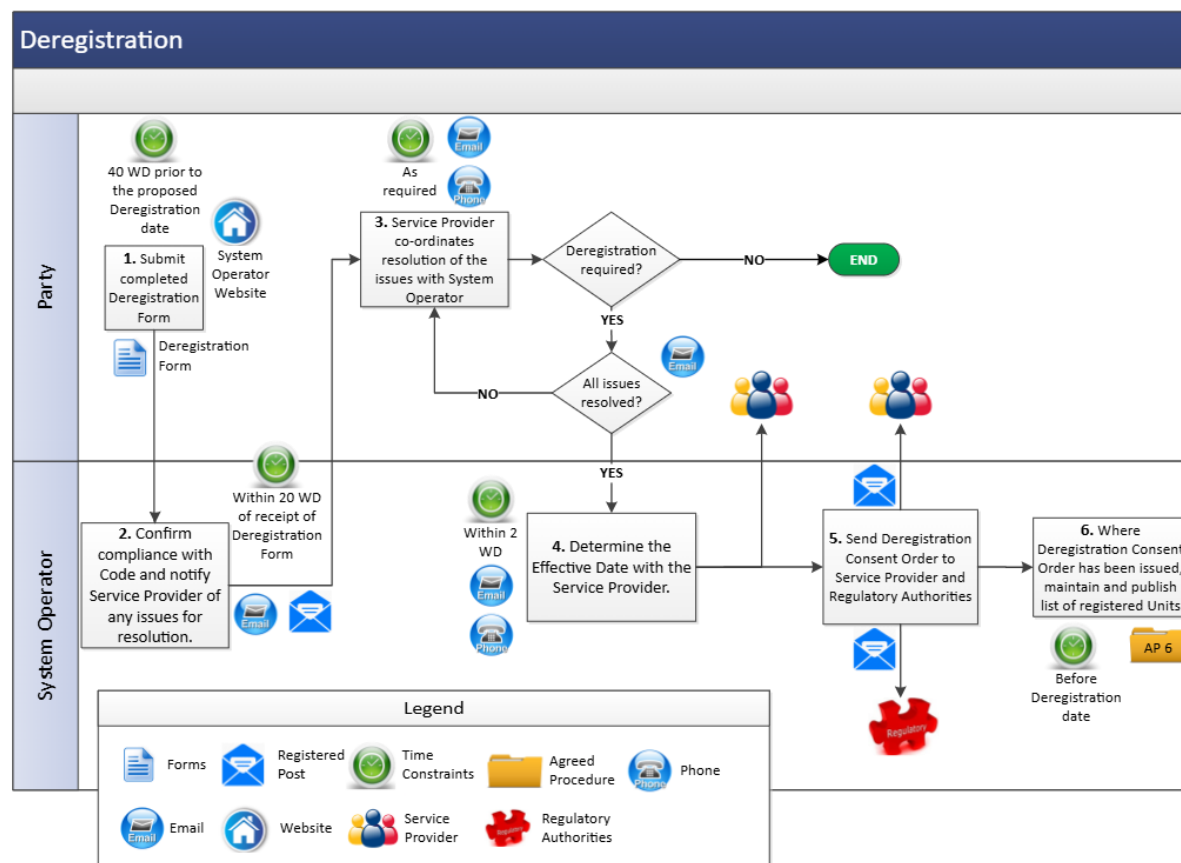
Deregistration

Party

40 WD prior to the proposed Deregistration date

System Operator Website

1. Submit completed Deregistration Form

Deregistration Form

As required

Email

Phone

3. Service Provider co-ordinates resolution of the issues with System Operator

Deregistration required?

NO

END

YES

Email

All issues resolved?

NO

YES

System Operator

Within 20 WD of receipt of Deregistration Form

2. Confirm compliance with Code and notify Service Provider of any issues for resolution.

Email

Within 2 WD

Email

Phone

4. Determine the Effective Date with the Service Provider.

5. Send Deregistration Consent Order to Service Provider and Regulatory Authorities

Regulatory

6. Where Deregistration Consent Order has been issued, maintain and publish list of registered Units

Before Deregistration date

AP 6

Legend

Forms

Registered Post

Time Constraints

Agreed Procedure

Phone

Phone

Email

Email

Website

Service Provider

Regulatory

Regulatory Authorities